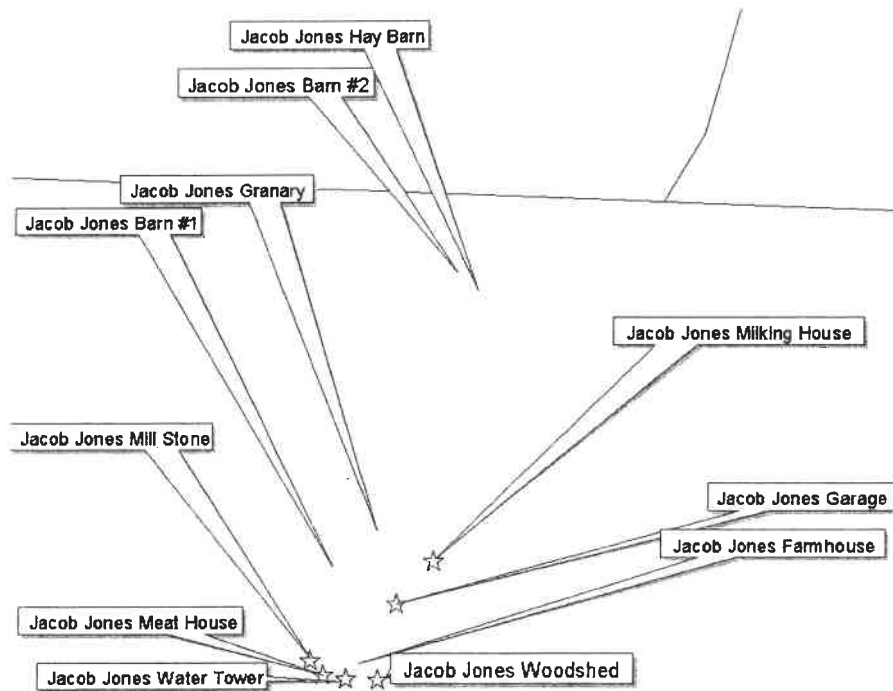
Jacob Jones Hay Barn

Jacob Jones Barn #2

Jacob Jones Granary

Jacob Jones Barn #1

Jacob Jones Milking House

Jacob Jones Mill Stone

Jacob Jones Garage

Jacob Jones Farmhouse

Jacob Jones Meat House

Jacob Jones Water Tower

Jacob Jones Woodshed